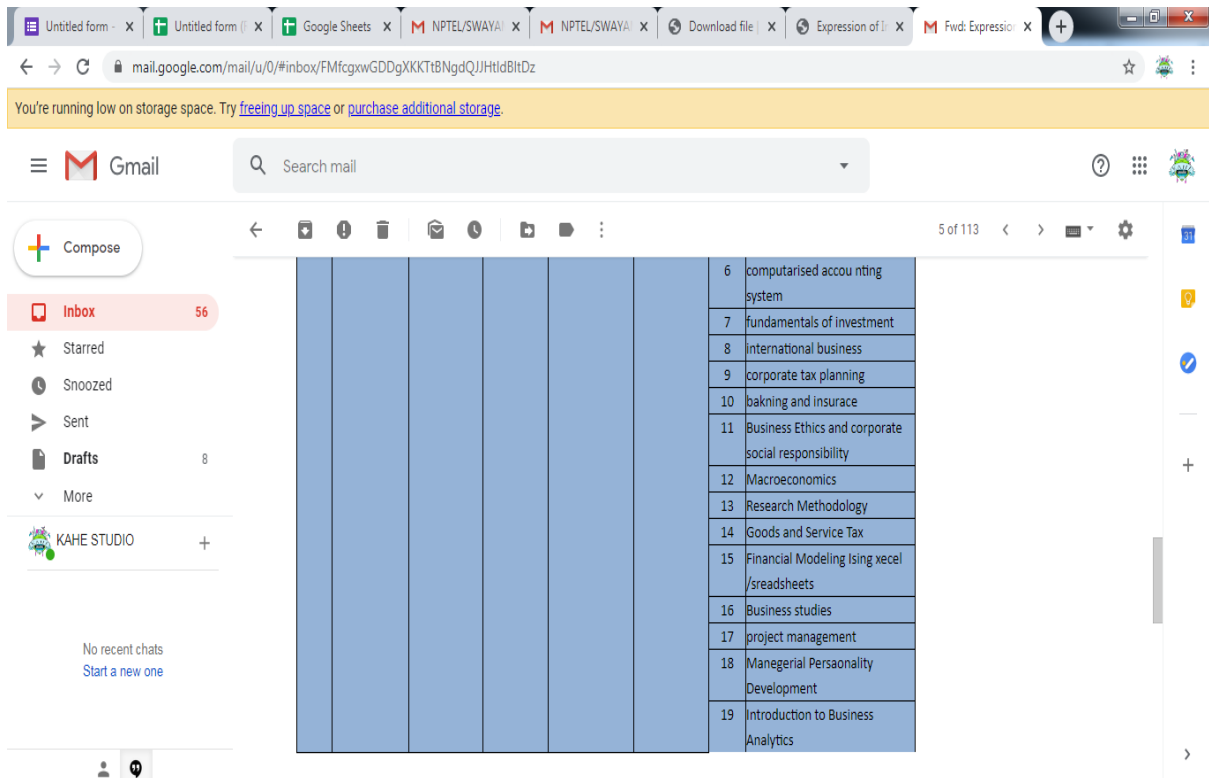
Untitled form - | Untitled form (| Google Sheets | NPTEL/SWAYA | NPTEL/SWAYA | Download file | Expression of I | Fwd: Expression

mail.google.com/mail/u/0/#inbox/FMfcgxwGDDgXKKTtBNgdQJJHtIdBltDz

You're running low on storage space. Try freeing up space or purchase additional storage.

Gmail

Search mail

Compose

Inbox 56
Starred
Snoozed
Sent
Drafts 8
More

KAHE STUDIO

No recent chats
Start a new one

5 of 113

| | |
|---|---|
| 6 | computarised accou nting system |
| 7 | fundamentals of investment |
| 8 | international business |
| 9 | corporate tax planning |
| 10 | bakning and insurace |
| 11 | Business Ethics and corporate social responsibility |
| 12 | Macroeconomics |
| 13 | Research Methodology |
| 14 | Goods and Service Tax |
| 15 | Financial Modeling Ising xecel /sreadsheets |
| 16 | Business studies |
| 17 | project management |
| 18 | Manegerial Persaonality Development |
| 19 | Introduction to Business Analytics |